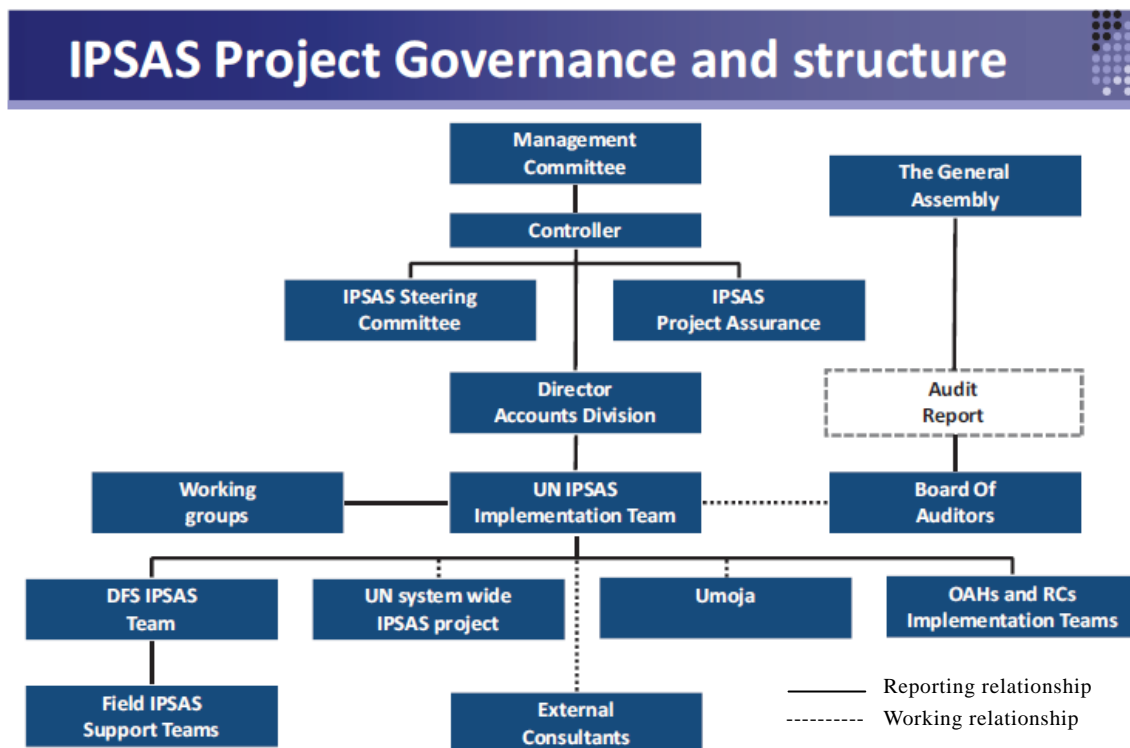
IPSAS Project Governance and structure

Management Committee

The General Assembly

Controller

IPSAS Steering Committee

IPSAS Project Assurance

Director Accounts Division

Audit Report

Working groups

UN IPSAS Implementation Team

Board Of Auditors

DFS IPSAS Team

UN system wide IPSAS project

Umoja

OAHs and RCs Implementation Teams

Field IPSAS Support Teams

External Consultants

Reporting relationship

Working relationship